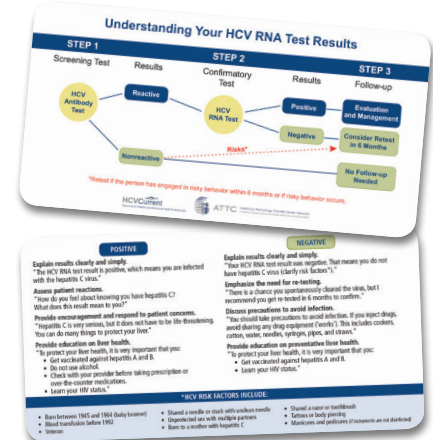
Understanding Your HCV RNA Test Results

STEP 1
Screening Test
Results

STEP 2
Confirmatory Test
Results

STEP 3
Follow-up

HCV Antibody Test

Reactive

HCV RNA Test

Positive

Evaluation and Management

Negative

Consider Retest in 6 Months

Nonreactive

Risks*

No Follow-up Needed

*Retest if the person has engaged in risky behavior within 6 months or if risky behavior occurs.

HCVCurrent

ATTC

POSITIVE

Explain results clearly and simply.
"The HCV RNA test result is positive, which means you are infected with the hepatitis C virus."

Assess patient reactions.
"How do you feel about knowing you have hepatitis C? What does this result mean to you?"

Provide encouragement and respond to patient concerns.
"Hepatitis C is very serious, but it does not have to be life-threatening. You can do many things to protect your liver."

Provide education on liver health.
"To protect your liver health, it is very important that you:
• Get vaccinated against hepatitis A and B.
• Do not use alcohol.
• Check with your provider before taking prescription or over-the-counter medications.
• Learn your HIV status."

NEGATIVE

Explain results clearly and simply.
"Your HCV RNA test result was negative. That means you do not have hepatitis C virus (clarify risk factors*)."

Emphasize the need for re-testing.
"There is a chance you spontaneously cleared the virus, but I recommend you get re-tested in 6 months to confirm."

Discuss precautions to avoid infection.
"You should take precautions to avoid infection. If you inject drugs, avoid sharing any drug equipment ('works'). This includes cookers, cotton, water, needles, syringes, pipes, and straws."

Provide education on preventative liver health.
"To protect your liver health, it is very important that you:
• Get vaccinated against hepatitis A and B.
• Learn your HIV status."

*HCV RISK FACTORS INCLUDE:

• Born between 1945 and 1964 (baby boomer)
• Blood transfusion before 1992
• Veteran
• Shared a needle or stuck with unclean needle
• Unprotected sex with multiple partners
• Born to a mother with hepatitis C
• Shared a razor or toothbrush
• Tattoos or body piercing
• Manicures and pedicures (if instruments are not disinfected)